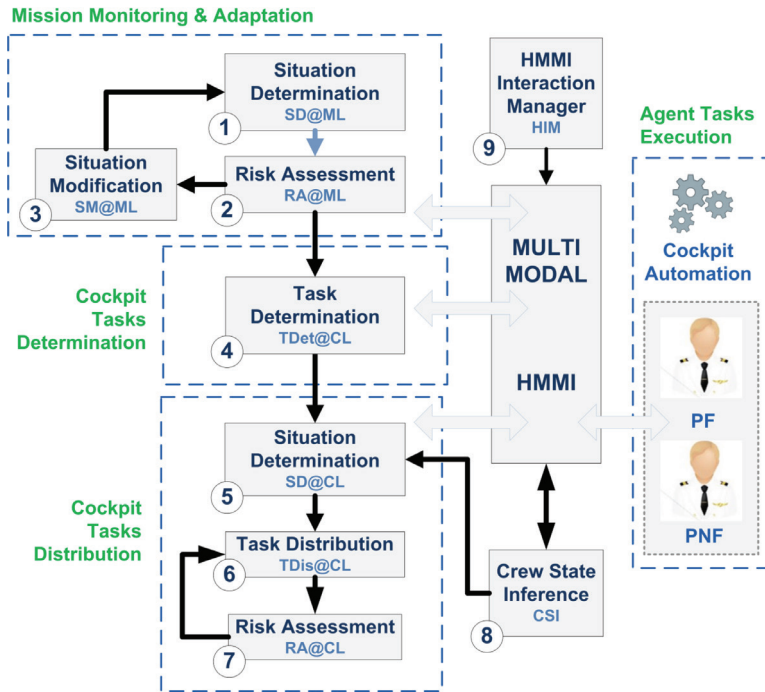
Mission Monitoring & Adaptation

Situation Determination
1 SD@ML

Situation Modification
3 SM@ML

Risk Assessment
2 RA@ML

HMMI Interaction Manager
9 HIM

Agent Tasks Execution

Cockpit Automation

Cockpit Tasks Determination

Task Determination
4 TDet@CL

MULTI MODAL

HMMI

PF

PNF

Cockpit Tasks Distribution

Situation Determination
5 SD@CL

Task Distribution
6 TDis@CL

Risk Assessment
7 RA@CL

Crew State Inference
8 CSI